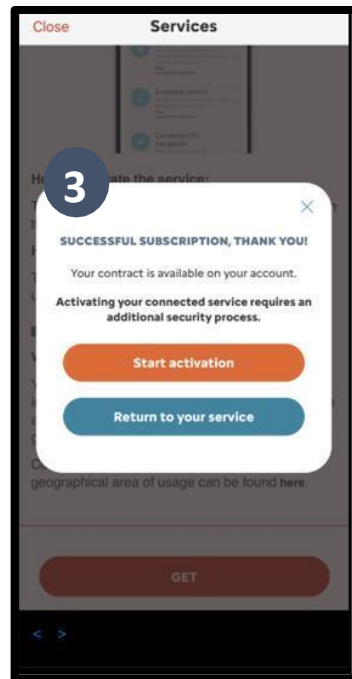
Close
Services

3

How to activate the service:

SUCCESSFUL SUBSCRIPTION, THANK YOU!

Your contract is available on your account.

Activating your connected service requires an additional security process.

Start activation

Return to your service

geographical area of usage can be found here.

GET

< >